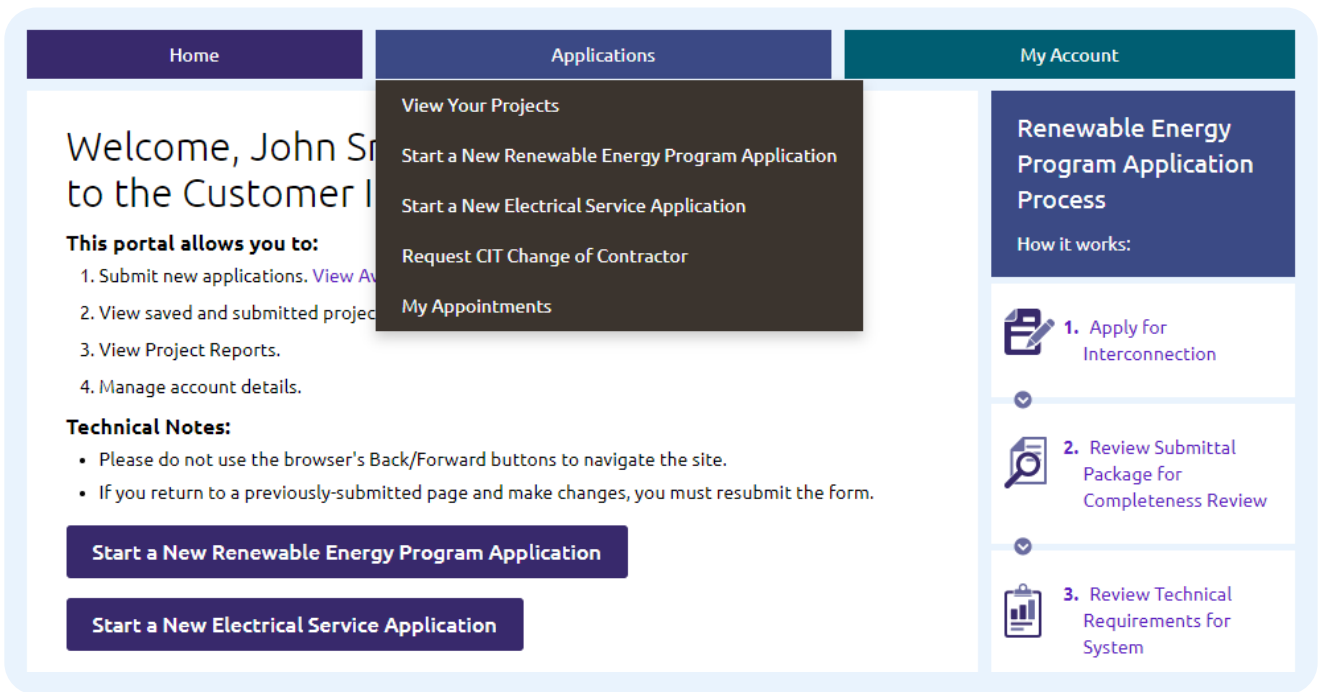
Home
Applications
My Account

View Your Projects
Start a New Renewable Energy Program Application
Start a New Electrical Service Application
Request CIT Change of Contractor
My Appointments

Welcome, John S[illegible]
to the Customer I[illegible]

This portal allows you to:
1. Submit new applications. View A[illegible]
2. View saved and submitted projec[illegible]
3. View Project Reports.
4. Manage account details.

Technical Notes:
• Please do not use the browser's Back/Forward buttons to navigate the site.
• If you return to a previously-submitted page and make changes, you must resubmit the form.

Start a New Renewable Energy Program Application

Start a New Electrical Service Application

Renewable Energy Program Application Process

How it works:

1. Apply for Interconnection

2. Review Submittal Package for Completeness Review

3. Review Technical Requirements for System